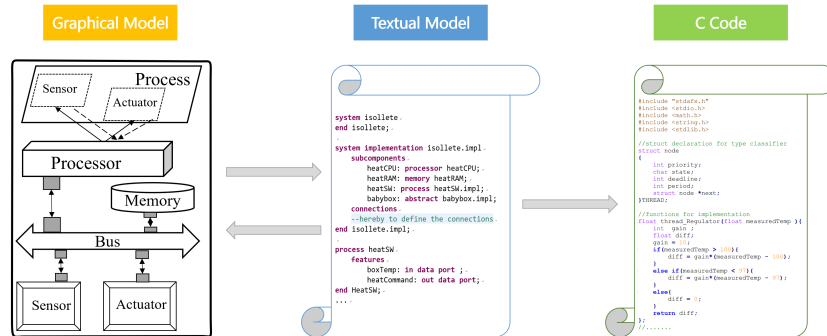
Graphical Model

Textual Model

C Code

Process
Sensor
Actuator
Processor
Memory
Bus
Sensor
Actuator

system isollete
end isollete;

system implementation isollete.impl
subcomponents
heatCPU: processor heatCPU;
heatRAM: memory heatRAM;
heatSW: process heatSW.impl;
babybox: abstract babybox.impl;
connections
--hereby to define the connections
end isollete.impl;

process heatSW
features
boxTemp: in data port ;
heatCommand: out data port;
end HeatSW;
...

#include "stdafx.h"
#include <stdio.h>
#include <math.h>
#include <string.h>
#include <stdlib.h>

//struct declaration for type classifier
struct node
{
int priority;
char state;
int deadline;
int period;
struct node *next;
}THREAD;

//functions for implementation
float thread_Regulator(float measuredTemp ){
int gain ;
float diff;
gain = 10;
if(measuredTemp > 100){
diff = gain*(measuredTemp - 100);
}
else if(measuredTemp < 97){
diff = gain*(measuredTemp - 97);
}
else{
diff = 0;
}
return diff;
};
//......